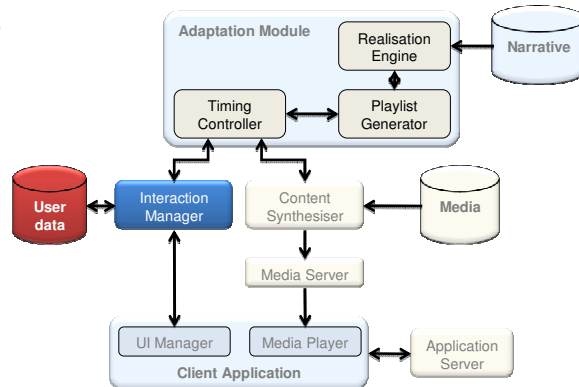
Adaptation Module

Realisation Engine

Narrative

Timing Controller

Playlist Generator

User data

Interaction Manager

Content Synthesiser

Media

Media Server

UI Manager

Media Player

Application Server

Client Application